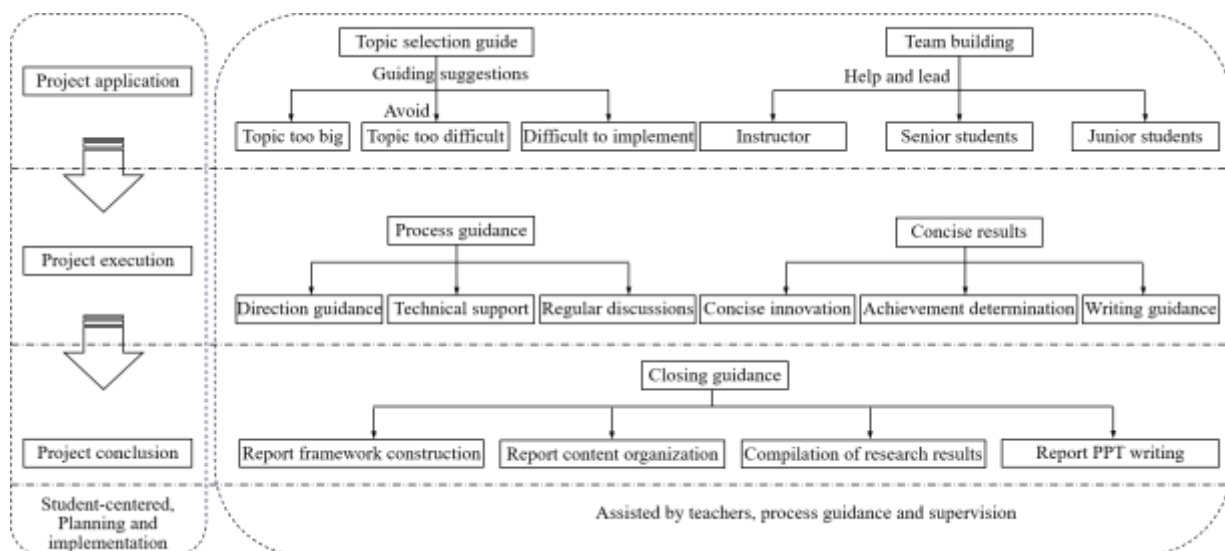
Project application

Topic selection guide

Guiding suggestions

Avoid

Topic too big

Topic too difficult

Difficult to implement

Team building

Help and lead

Instructor

Senior students

Junior students

Project execution

Process guidance

Direction guidance

Technical support

Regular discussions

Concise results

Concise innovation

Achievement determination

Writing guidance

Project conclusion

Closing guidance

Report framework construction

Report content organization

Compilation of research results

Report PPT writing

Student-centered, Planning and implementation

Assisted by teachers, process guidance and supervision